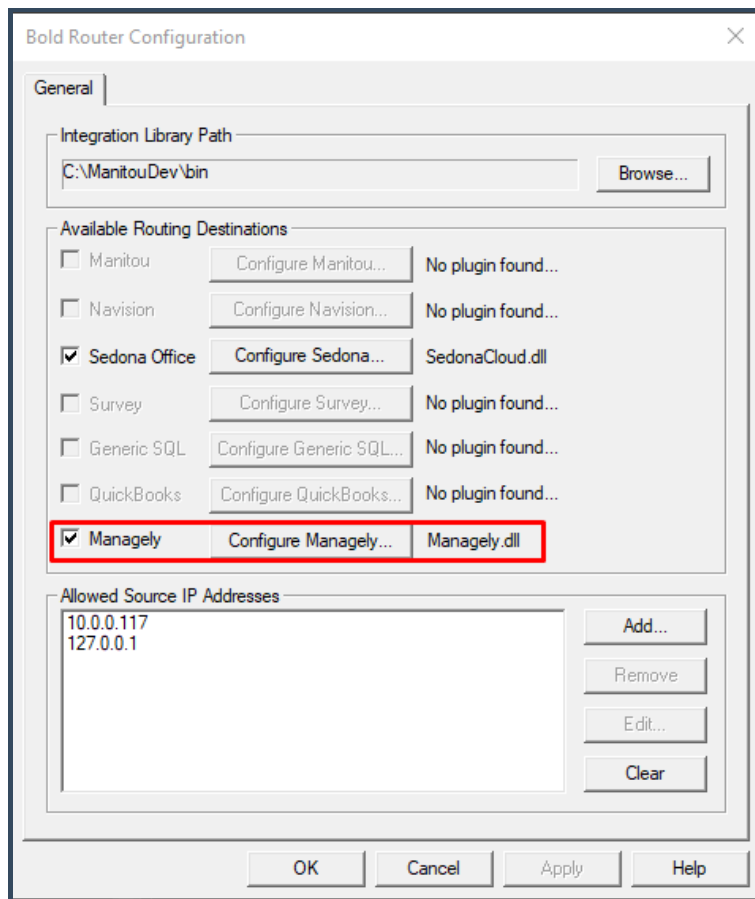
Bold Router Configuration

General

Integration Library Path

C:\ManitouDev\bin

Browse...

Available Routing Destinations

Manitou Configure Manitou... No plugin found...

Navision Configure Navision... No plugin found...

Sedona Office Configure Sedona... SedonaCloud.dll

Survey Configure Survey... No plugin found...

Generic SQL Configure Generic SQL... No plugin found...

QuickBooks Configure QuickBooks... No plugin found...

Managely Configure Managely... Managely.dll

Allowed Source IP Addresses

10.0.0.117
127.0.0.1

Add...

Remove

Edit...

Clear

OK Cancel Apply Help